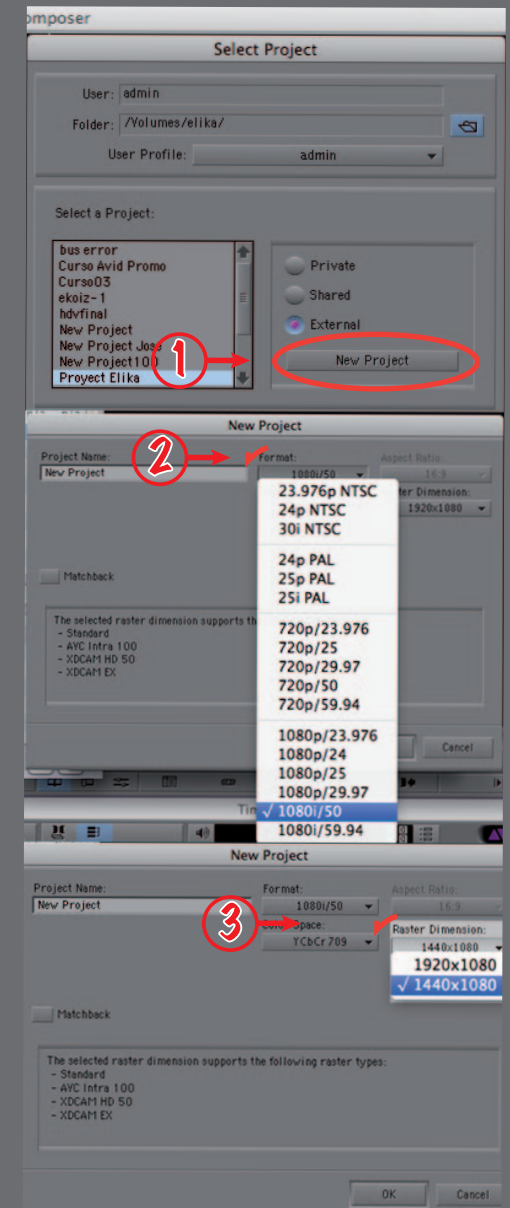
omposer

Select Project

User: admin
Folder: /Volumes/elika/
User Profile: admin

Select a Project:
bus error
Curso Avid Promo
Curso03
ekoiz-1
hdvfinal
New Project
New Project Jose
New Project100
Proyect Elika

Private
Shared
External

1

New Project

New Project

Project Name:
New Project

2

Format:
1080i/50

Aspect Ratio:
16:9

Raster Dimension:
1920x1080

23.976p NTSC
24p NTSC
30i NTSC
24p PAL
25p PAL
25i PAL
720p/23.976
720p/25
720p/29.97
720p/50
720p/59.94
1080p/23.976
1080p/24
1080p/25
1080p/29.97
√ 1080i/50
1080i/59.94

Matchback

The selected raster dimension supports th
- Standard
- AVC Intra 100
- XDCAM HD 50
- XDCAM EX

Cancel

Tim

New Project

Project Name:
New Project

Format:
1080i/50

Aspect Ratio:
16:9

3

Color Space:
YCbCr 709

Raster Dimension:
1440x1080
1920x1080
√ 1440x1080

Matchback

The selected raster dimension supports the following raster types:
- Standard
- AVC Intra 100
- XDCAM HD 50
- XDCAM EX

OK
Cancel